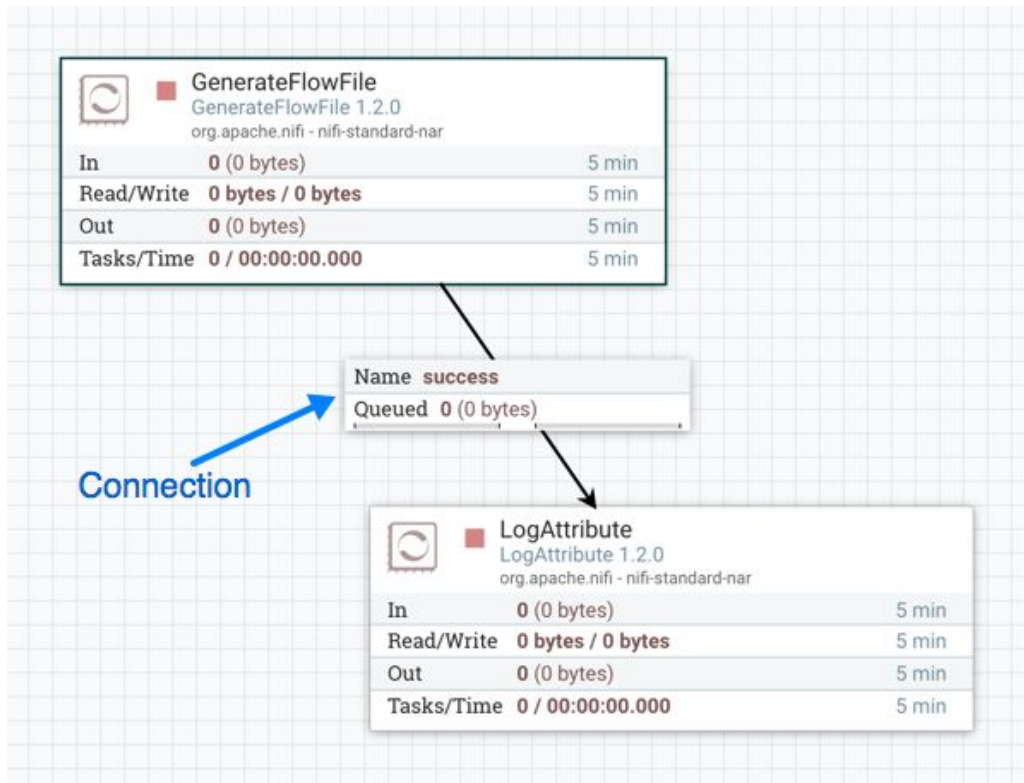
GenerateFlowFile
GenerateFlowFile 1.2.0
org.apache.nifi - nifi-standard-nar

| | | |
|---|---|---|
| In | 0 (0 bytes) | 5 min |
| Read/Write | 0 bytes / 0 bytes | 5 min |
| Out | 0 (0 bytes) | 5 min |
| Tasks/Time | 0 / 00:00:00.000 | 5 min |

Name success
Queued 0 (0 bytes)

Connection

LogAttribute
LogAttribute 1.2.0
org.apache.nifi - nifi-standard-nar

| | | |
|---|---|---|
| In | 0 (0 bytes) | 5 min |
| Read/Write | 0 bytes / 0 bytes | 5 min |
| Out | 0 (0 bytes) | 5 min |
| Tasks/Time | 0 / 00:00:00.000 | 5 min |